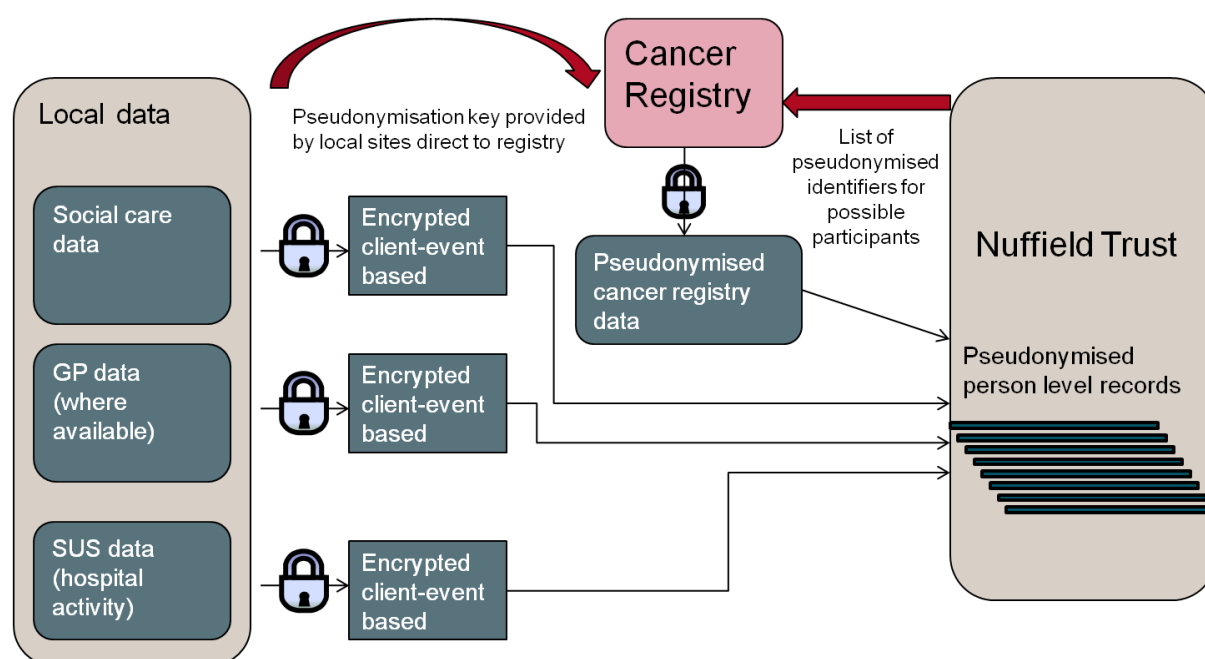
Cancer Registry

Local data

Pseudonymisation key provided by local sites direct to registry

List of pseudonymised identifiers for possible participants

Social care data

Encrypted client-event based

Pseudonymised cancer registry data

Nuffield Trust

Pseudonymised person level records

GP data (where available)

Encrypted client-event based

SUS data (hospital activity)

Encrypted client-event based